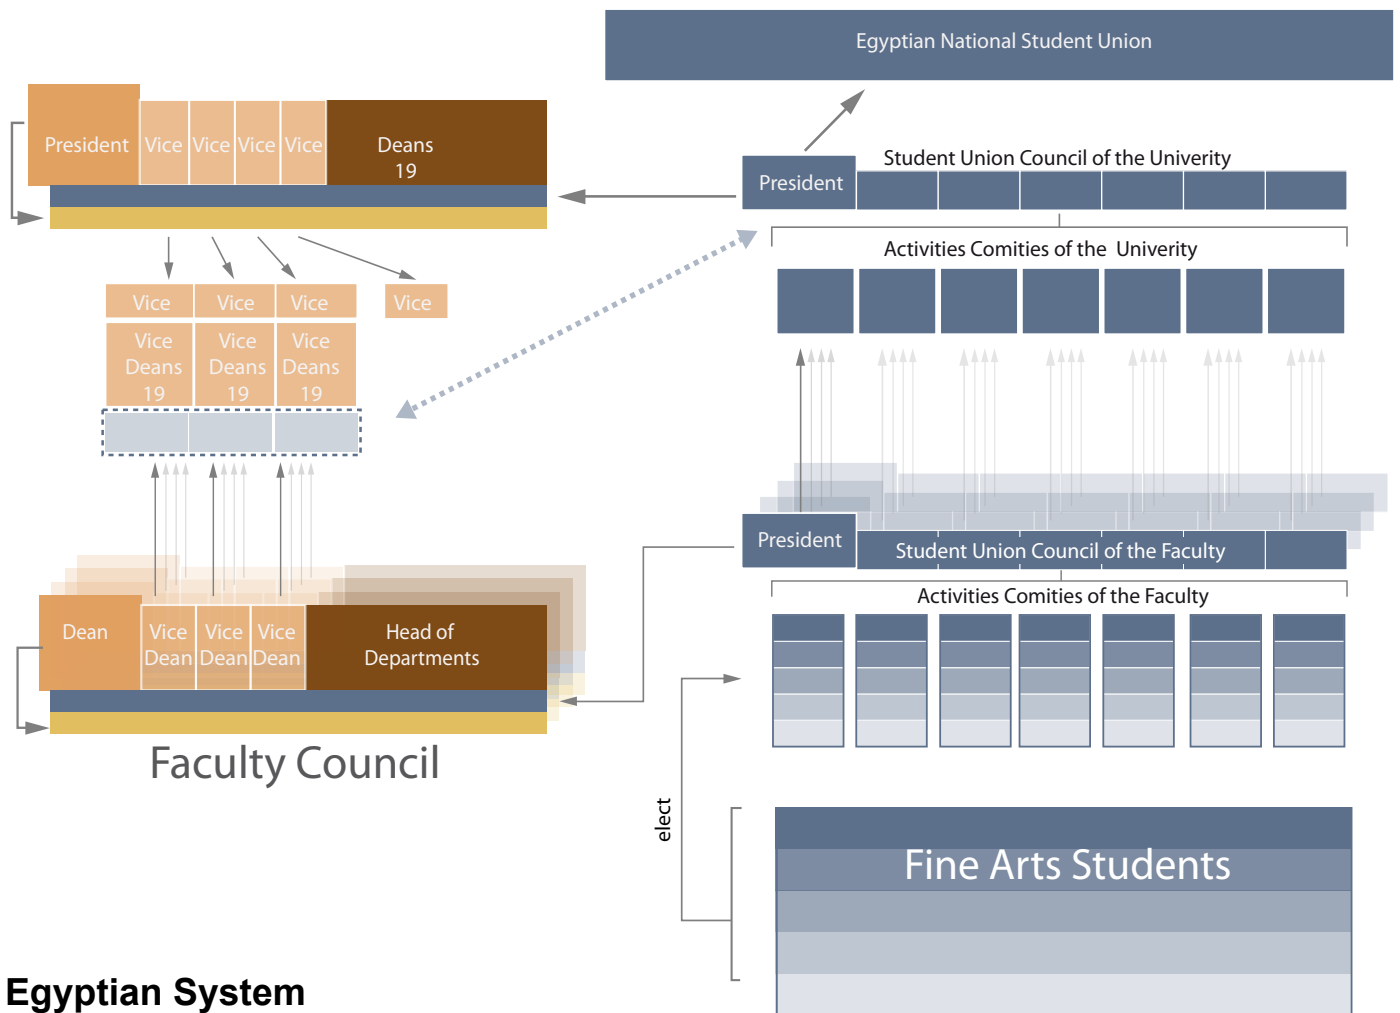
Egyptian National Student Union

President | Vice | Vice | Vice | Vice | Deans 19

President

Student Union Council of the Univerity

Activities Comities of the Univerity

Vice | Vice | Vice | Vice

Vice Deans 19 | Vice Deans 19 | Vice Deans 19

Dean | Vice Dean | Vice Dean | Vice Dean | Head of Departments

Faculty Council

President

Student Union Council of the Faculty

Activities Comities of the Faculty

elect

Fine Arts Students

Egyptian System